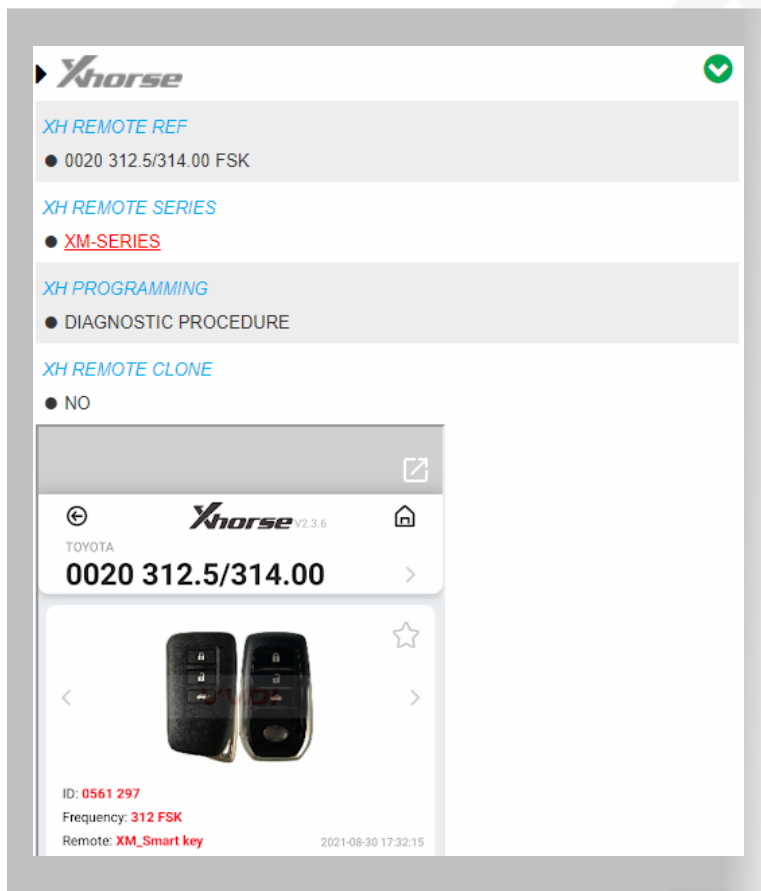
Xhorse

XH REMOTE REF

● 0020 312.5/314.00 FSK

XH REMOTE SERIES

● XM-SERIES

XH PROGRAMMING

● DIAGNOSTIC PROCEDURE

XH REMOTE CLONE

● NO

Xhorse V2.3.6

TOYOTA

0020 312.5/314.00

ID: 0561 297

Frequency: 312 FSK

Remote: XM_Smart key

2021-08-30 17:32:15